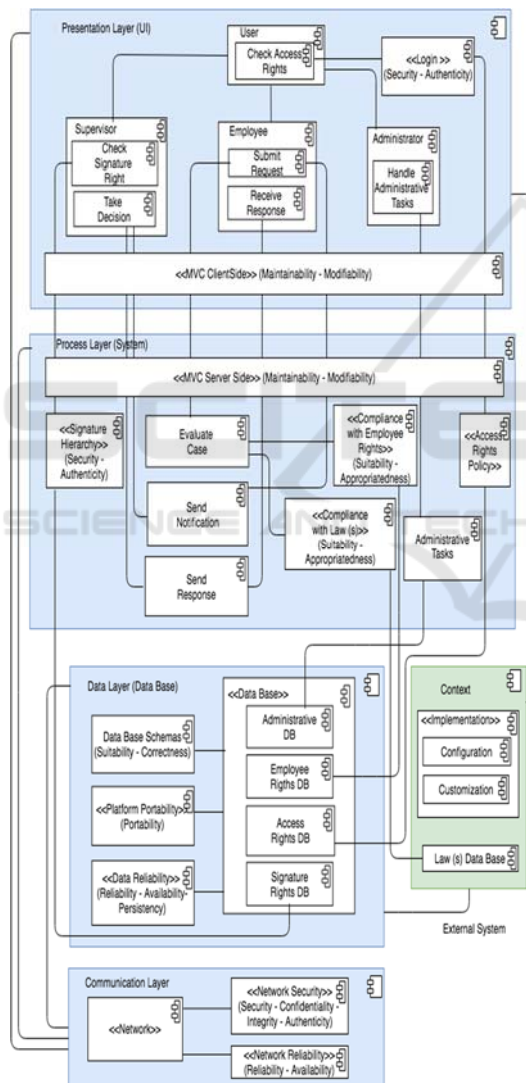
Presentation Layer (UI)

User

Check Access Rights

<<Login >> (Security - Authenticity)

Supervisor

Check Signature Right

Take Decision

Employee

Submit Request

Receive Response

Administrator

Handle Administrative Tasks

<<MVC ClientSide>> (Maintainability - Modifiability)

Process Layer (System)

<<MVC Server Side>> (Maintainability - Modifiability)

<<Signature Hierarchy>> (Security - Authenticity)

Evaluate Case

<<Compliance with Employee Rights>> (Suitability - Appropriatedness)

<<Access Rights Policy>>

Send Notification

<<Compliance with Law (s)>> (Suitability - Appropriatedness)

Administrative Tasks

Send Response

Data Layer (Data Base)

<<Data Base>>

Administrative DB

Data Base Schemas (Suitability - Correctness)

Employee Rigths DB

<<Platform Portability>> (Portability)

Access Rights DB

<<Data Reliability>> (Reliability - Availability-Persistency)

Signature Rights DB

Context

<<Implementation>>

Configuration

Customization

Law (s) Data Base

External System

Communication Layer

<<Network>>

<<Network Security>> (Security - Confidentiality - Integrity - Authenticity)

<<Network Reliability>> (Reliability - Availability)